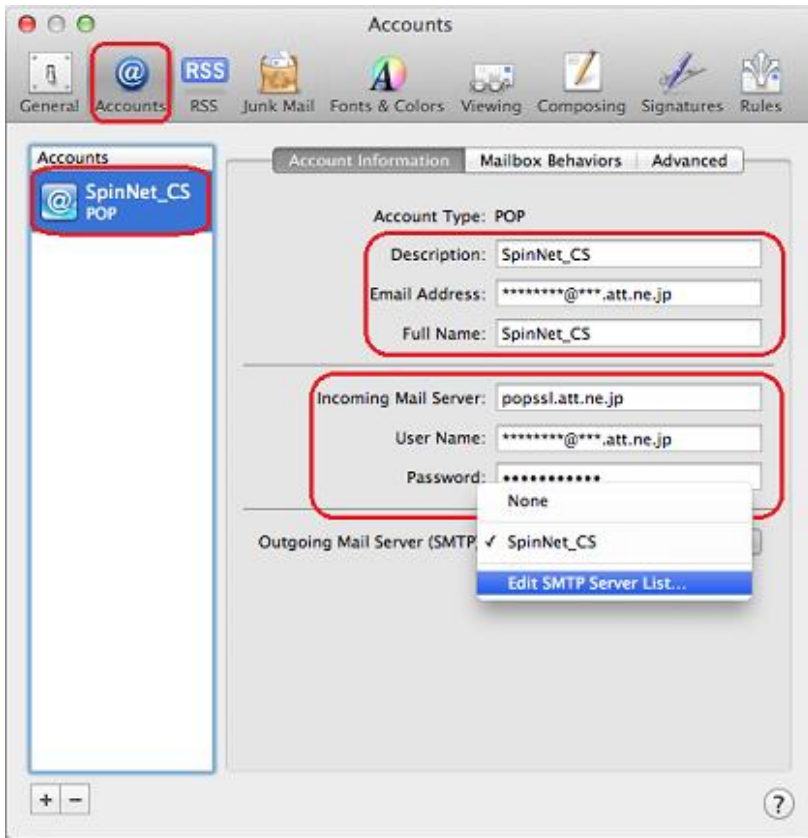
Accounts

RSS

General Accounts RSS Junk Mail Fonts & Colors Viewing Composing Signatures Rules

Accounts

SpinNet_CS
POP

Account Information Mailbox Behaviors Advanced

Account Type: POP

Description: SpinNet_CS

Email Address: ********@***.att.ne.jp

Full Name: SpinNet_CS

Incoming Mail Server: popssl.att.ne.jp

User Name: ********@***.att.ne.jp

Password: ••••••••••••

Outgoing Mail Server (SMTP

None

✓ SpinNet_CS

Edit SMTP Server List...

+ −

?